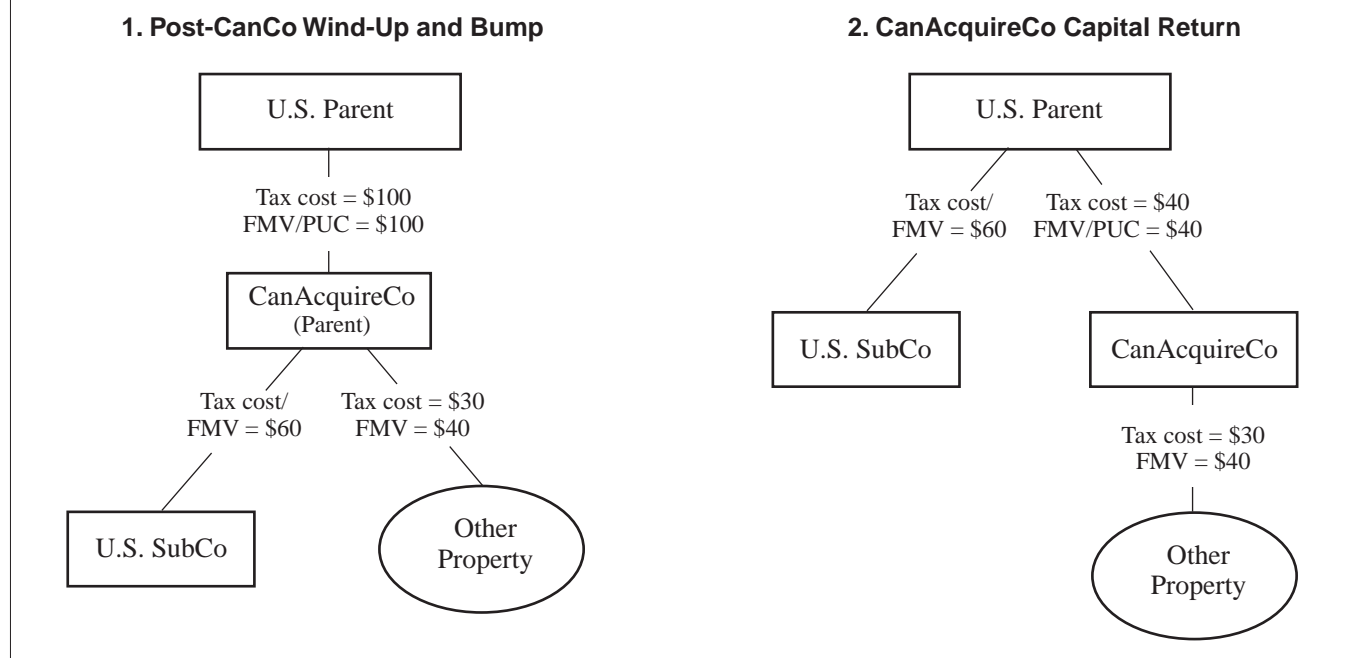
1. Post-CanCo Wind-Up and Bump

U.S. Parent

Tax cost = \$100
FMV/PUC = \$100

CanAcquireCo
(Parent)

Tax cost/
FMV = \$60

Tax cost = \$30
FMV = \$40

U.S. SubCo

Other Property

2. CanAcquireCo Capital Return

U.S. Parent

Tax cost/
FMV = \$60

Tax cost = \$40
FMV/PUC = \$40

U.S. SubCo

CanAcquireCo

Tax cost = \$30
FMV = \$40

Other Property